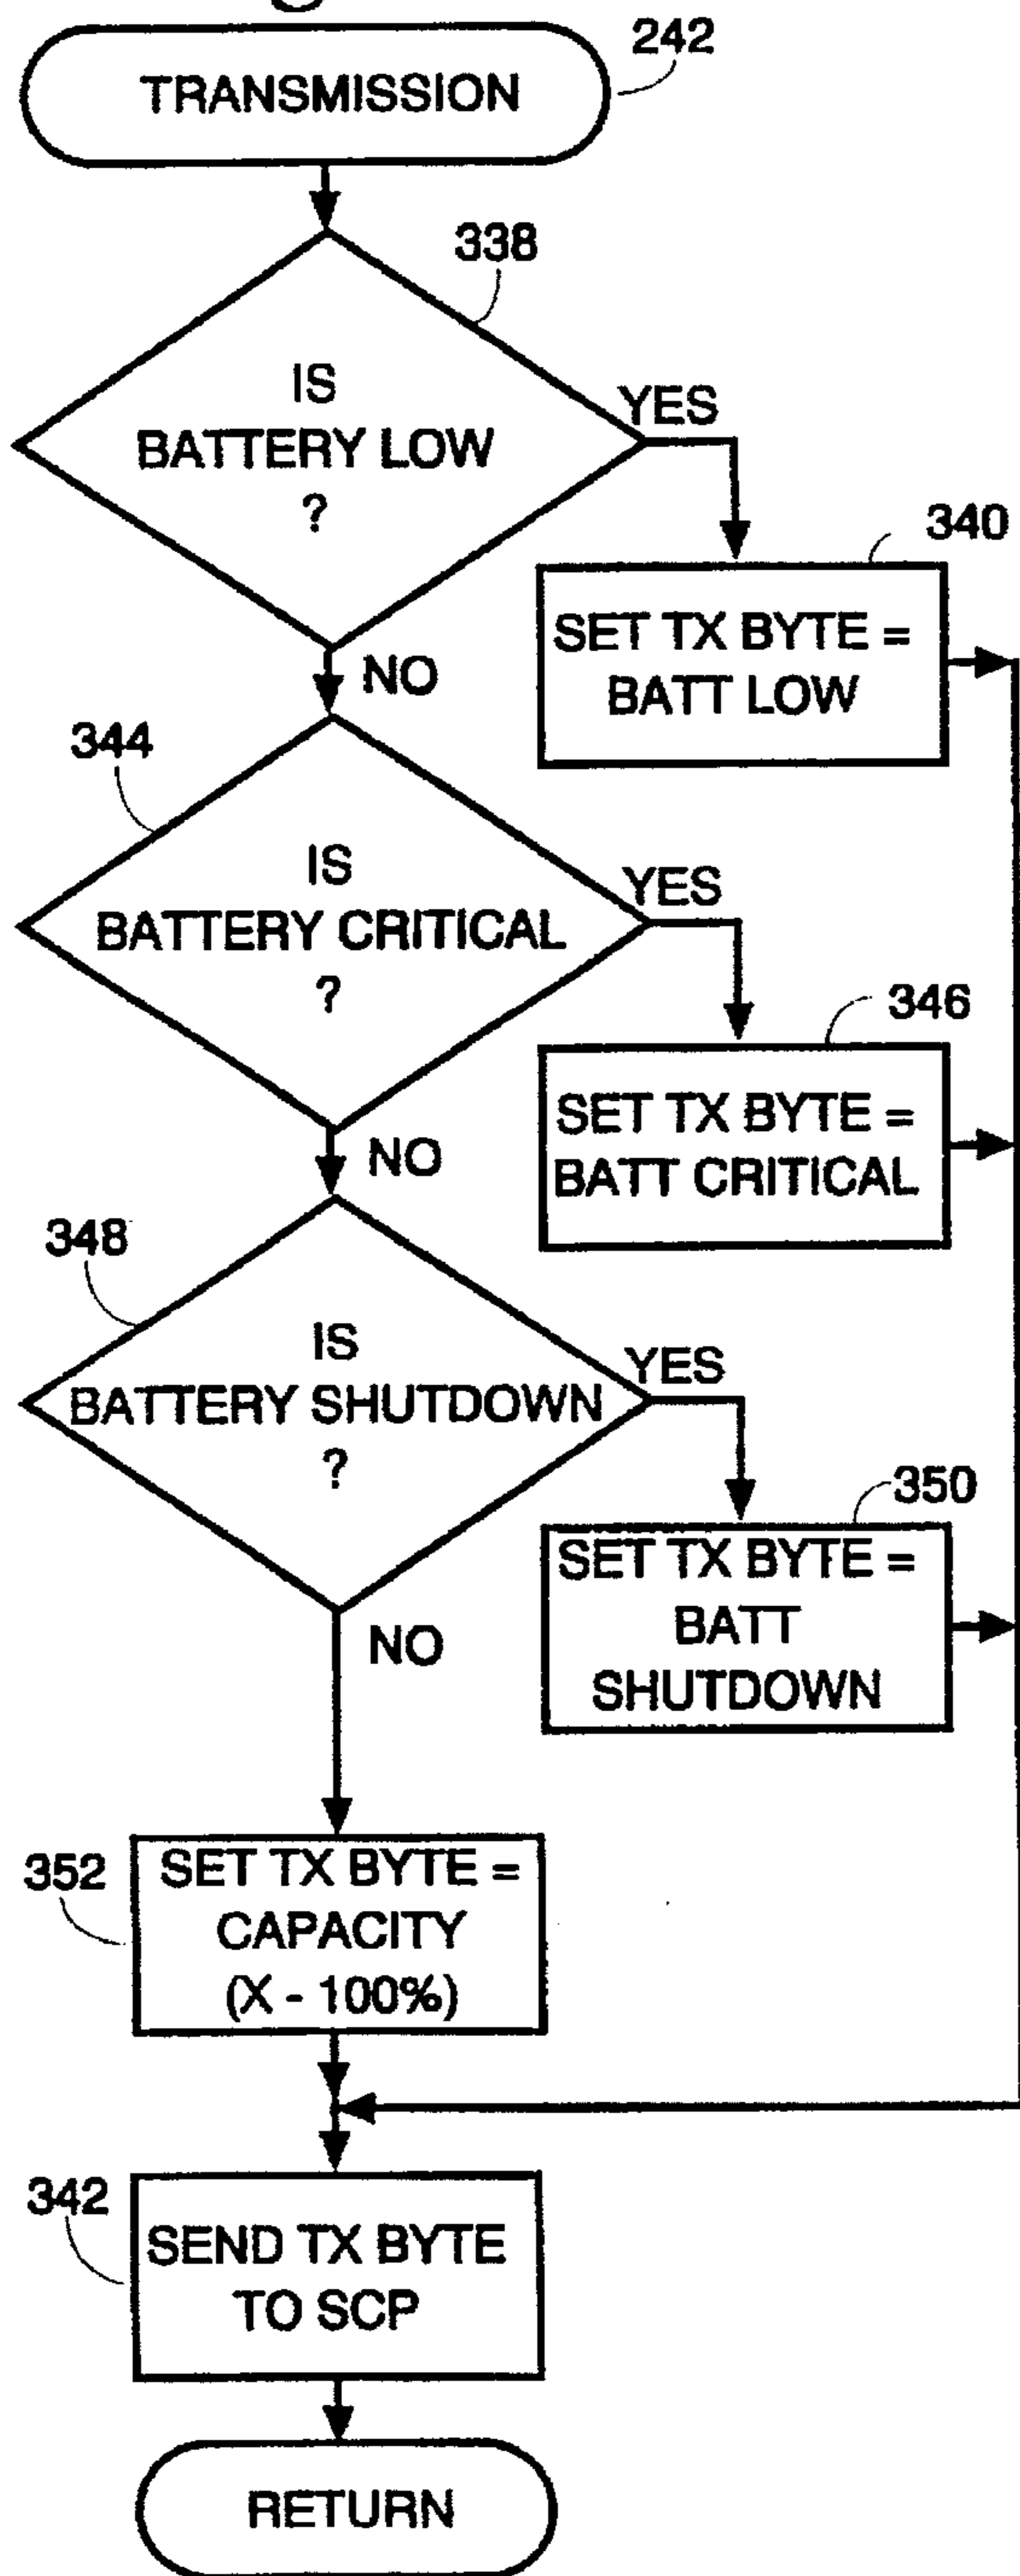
TRANSMISSION

242

338

IS BATTERY LOW ?

YES

340

SET TX BYTE = BATT LOW

NO

344

IS BATTERY CRITICAL ?

YES

346

SET TX BYTE = BATT CRITICAL

NO

348

IS BATTERY SHUTDOWN ?

YES

350

SET TX BYTE = BATT SHUTDOWN

NO

352

SET TX BYTE = CAPACITY (X - 100%)

342

SEND TX BYTE TO SCP

RETURN